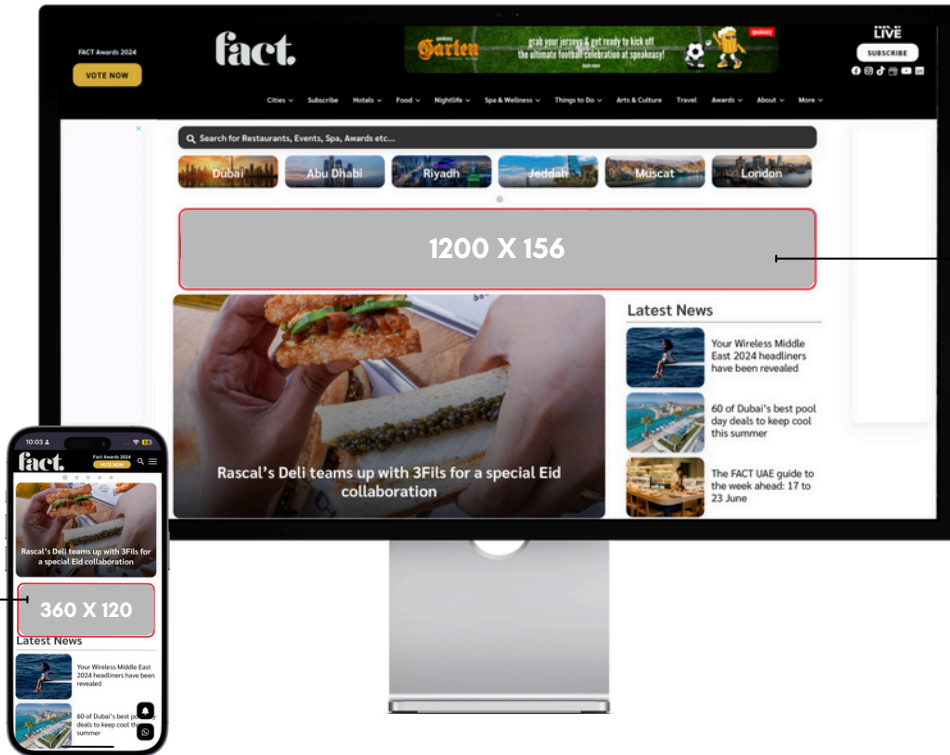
FACT Awards 2024

VOTE NOW

fact.

Garten

grab your jerseys & get ready to kick off the ultimate football celebration at speakeasy!

LIVE

SUBSCRIBE

Cities Subscribe Hotels Food Nightlife Spa & Wellness Things to Do Arts & Culture Travel Awards About More

Search for Restaurants, Events, Spa, Awards etc...

Dubai Abu Dhabi Riyadh Jeddah Muscat London

1200 X 156

Rascal's Deli teams up with 3Fils for a special Eid collaboration

Latest News

Your Wireless Middle East 2024 headliners have been revealed

60 of Dubai's best pool day deals to keep cool this summer

The FACT UAE guide to the week ahead: 17 to 23 June

10:03

fact.

Fact Awards 2024

VOTE NOW

Rascal's Deli teams up with 3Fils for a special Eid collaboration

360 X 120

Latest News

Your Wireless Middle East 2024 headliners have been revealed

60 of Dubai's best pool deals to keep cool the summer